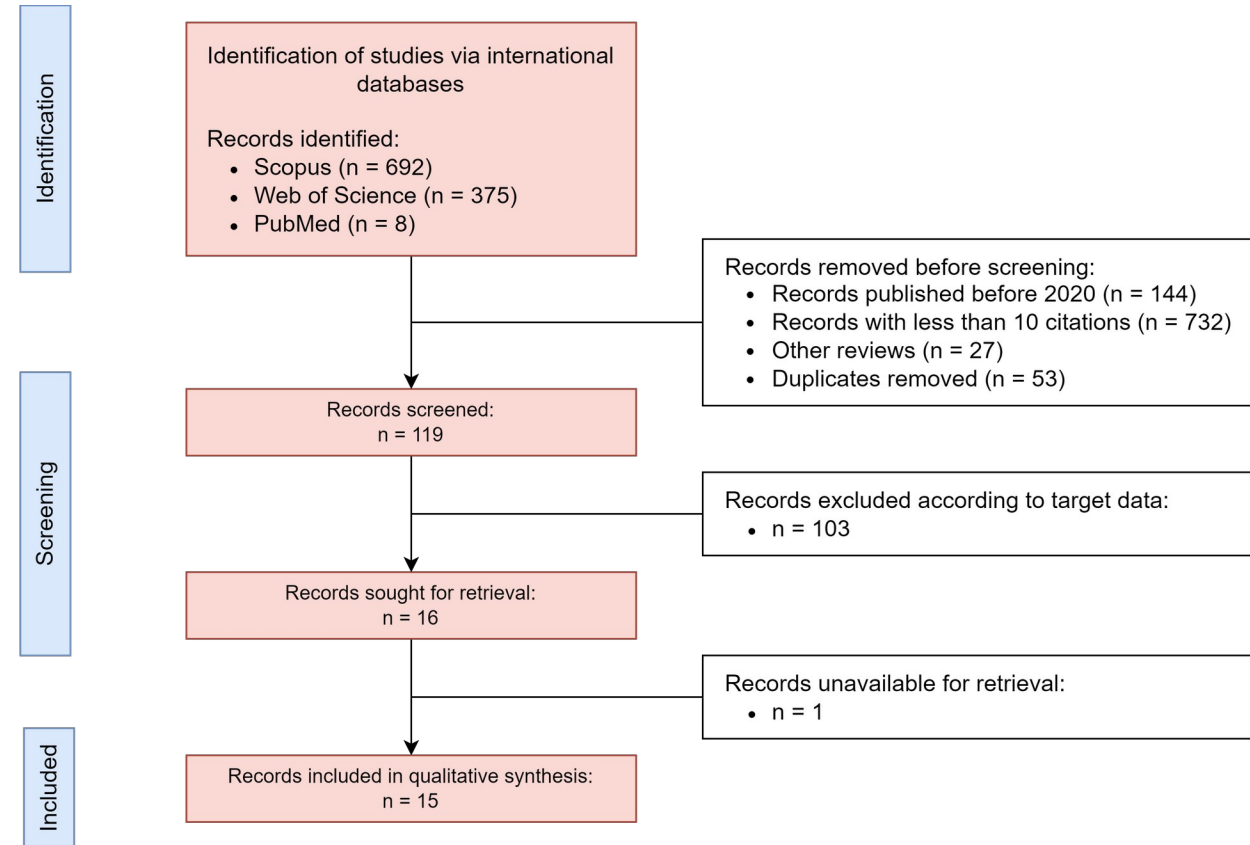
Identification

Identification of studies via international databases

Records identified:
- Scopus (n = 692)
- Web of Science (n = 375)
- PubMed (n = 8)

Records removed before screening:
- Records published before 2020 (n = 144)
- Records with less than 10 citations (n = 732)
- Other reviews (n = 27)
- Duplicates removed (n = 53)

Screening

Records screened:
n = 119

Records excluded according to target data:
- n = 103

Records sought for retrieval:
n = 16

Records unavailable for retrieval:
- n = 1

Included

Records included in qualitative synthesis:
n = 15